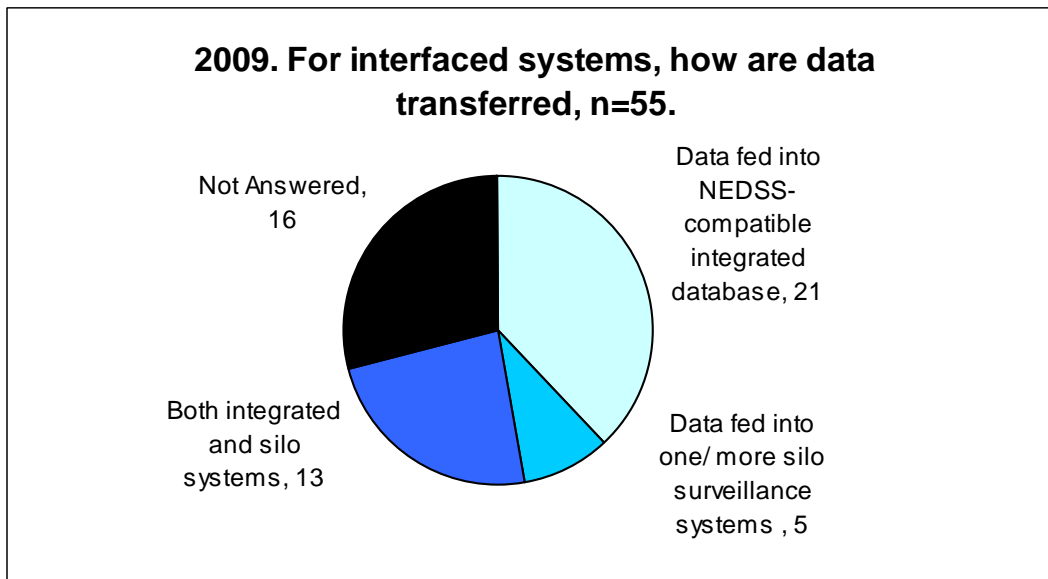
2009. For interfaced systems, how are data transferred, n=55.

Data fed into NEDSS-compatible integrated database, 21

Data fed into one/ more silo surveillance systems , 5

Both integrated and silo systems, 13

Not Answered, 16